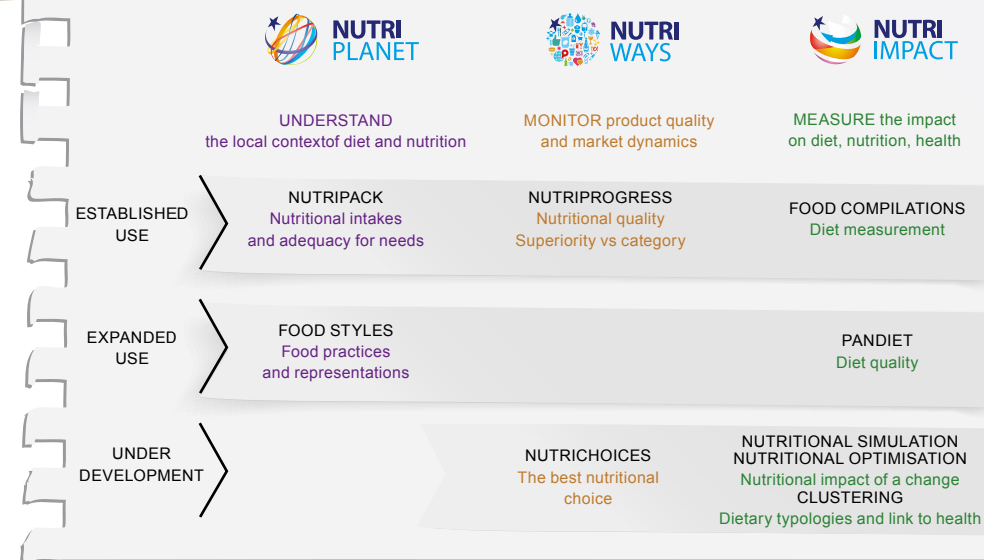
NUTRI PLANET

NUTRI WAYS

NUTRI IMPACT

UNDERSTAND
the local contextof diet and nutrition

MONITOR product quality
and market dynamics

MEASURE the impact
on diet, nutrition, health

ESTABLISHED USE

NUTRIPACK
Nutritional intakes
and adequacy for needs

NUTRIPROGRESS
Nutritional quality
Superiority vs category

FOOD COMPILATIONS
Diet measurement

EXPANDED USE

FOOD STYLES
Food practices
and representations

PANDIET
Diet quality

UNDER DEVELOPMENT

NUTRICHOICES
The best nutritional choice

NUTRITIONAL SIMULATION
NUTRITIONAL OPTIMISATION
Nutritional impact of a change
CLUSTERING
Dietary typologies and link to health